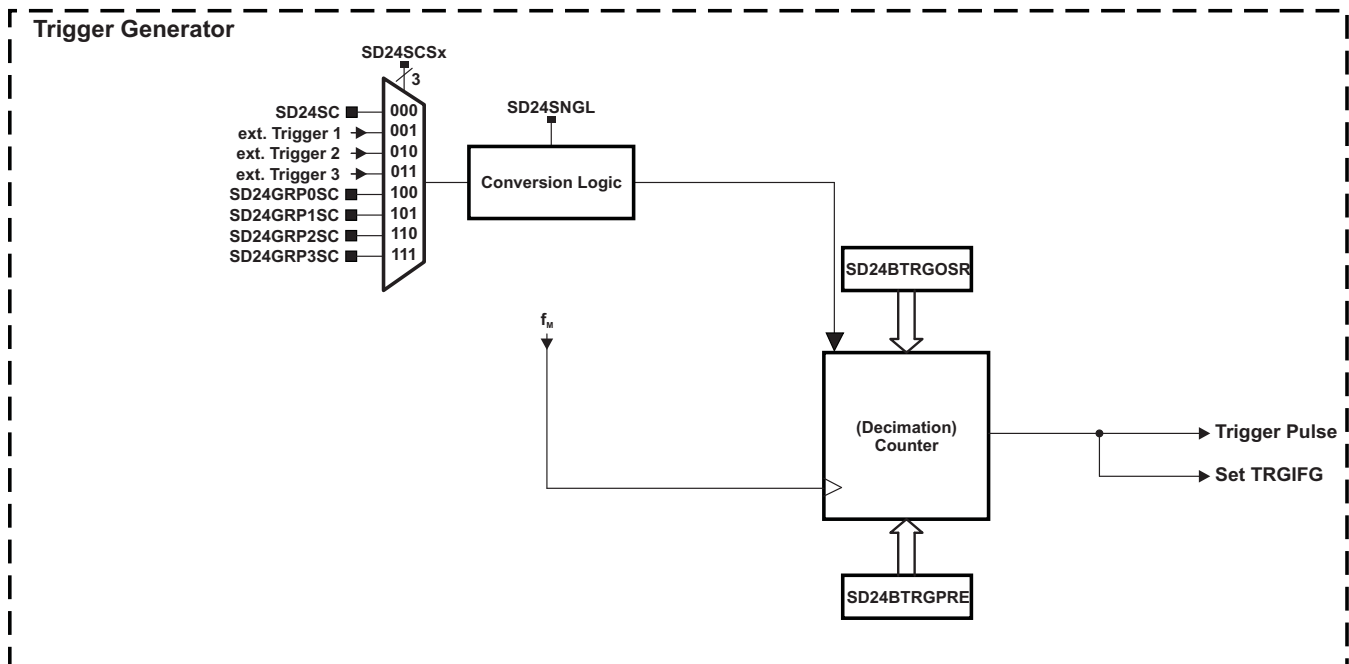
Trigger Generator

SD24SCSx
3

SD24SC
ext. Trigger 1
ext. Trigger 2
ext. Trigger 3
SD24GRP0SC
SD24GRP1SC
SD24GRP2SC
SD24GRP3SC

000
001
010
011
100
101
110
111

SD24SNGL

Conversion Logic

SD24BTRGOSR

$f_M$

(Decimation) Counter

Trigger Pulse

Set TRGIFG

SD24BTRGPRE